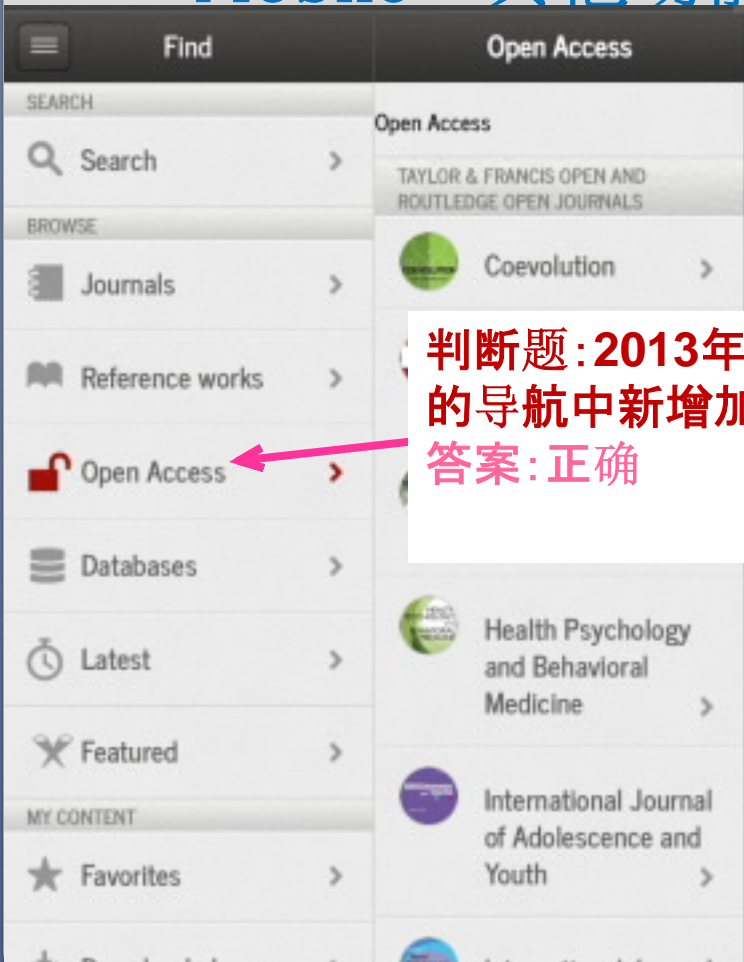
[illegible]

Find

Open Access

SEARCH

Search

BROWSE

Journals

Reference works

Open Access

Databases

Latest

Featured

MY CONTENT

Favorites

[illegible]

Open Access

TAYLOR & FRANCIS OPEN AND ROUTLEDGE OPEN JOURNALS

Coevolution

判断题:2013年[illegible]的导航中新增加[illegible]

答案:正确

Health Psychology and Behavioral Medicine

International Journal of Adolescence and Youth

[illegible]